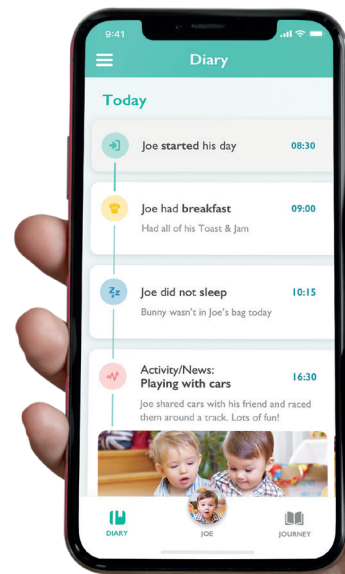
9:41

Diary

Today

Joe started his day 08:30

Joe had breakfast 09:00
Had all of his Toast & Jam

Joe did not sleep 10:15
Bunny wasn't in Joe's bag today

Activity/News:
Playing with cars 16:30
Joe shared cars with his friend and raced them around a track. Lots of fun!

DIARY JOE JOURNEY